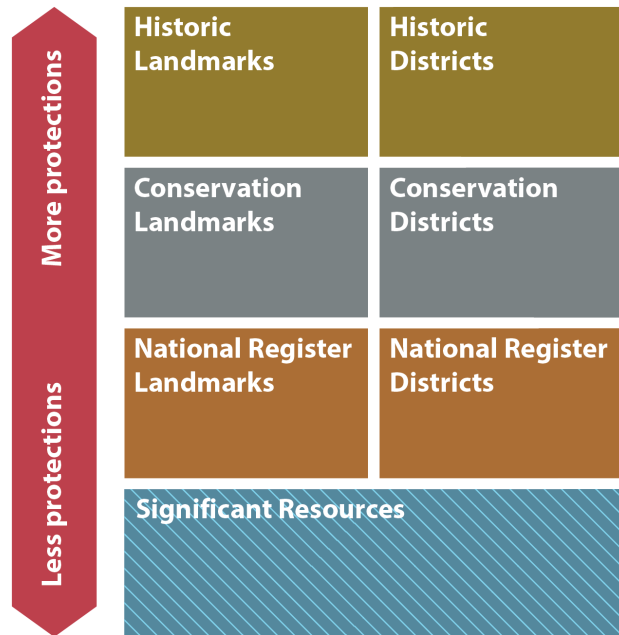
More protections

Less protections

Historic Landmarks

Historic Districts

Conservation Landmarks

Conservation Districts

National Register Landmarks

National Register Districts

Significant Resources